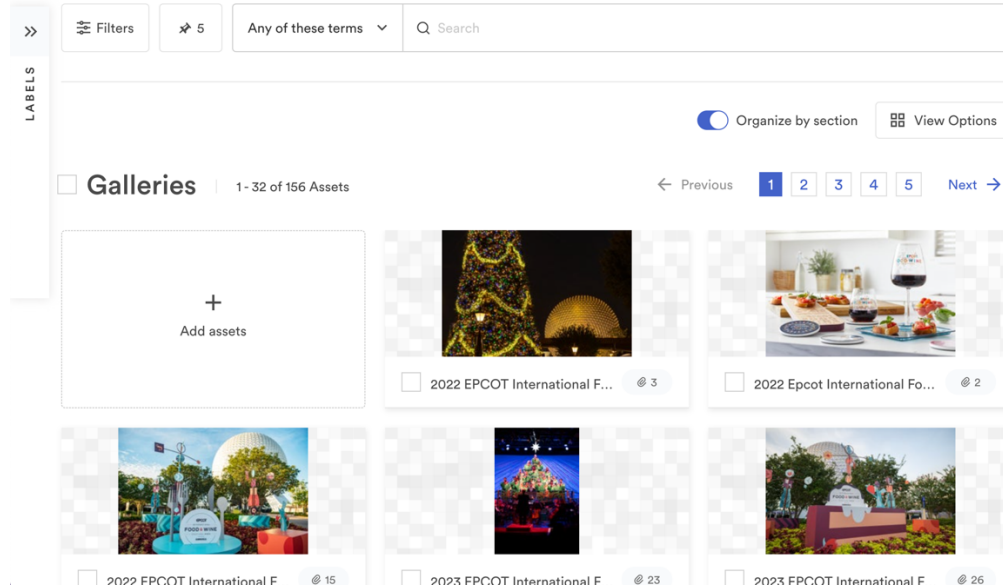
»
LABELS

Filters
5
Any of these terms
Search

Organize by section
View Options

Galleries
1 - 32 of 156 Assets
Previous
1
2
3
4
5
Next

+
Add assets

2022 EPCOT International F...
3

2022 Epcot International Fo...
2

2022 EPCOT International F
15

2023 EPCOT International F
23

2023 EPCOT International F
26